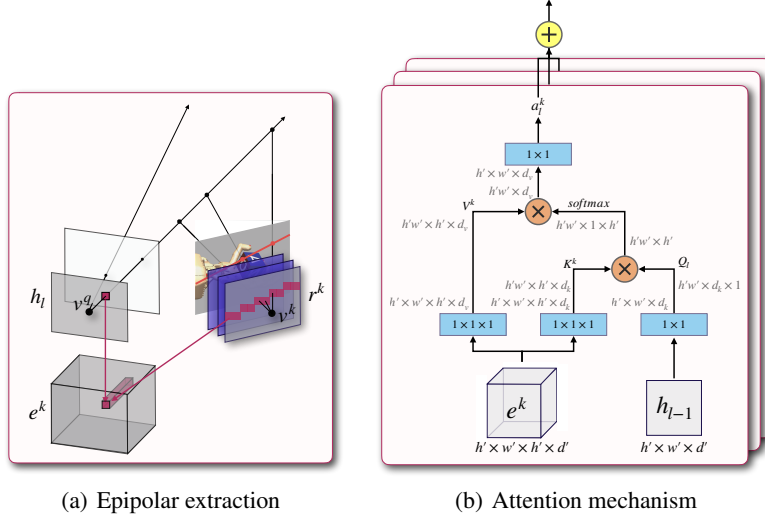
$h_l$

$v^{q}_{l}$

$r^k$

$v^k$

$e^k$

(a) Epipolar extraction

$+$

$a^k_l$

$1\times1$

$h'\times w'\times d_v$

$h'w'\times d_v$

$v^k$

$softmax$

$h'w'\times h'\times d_v$

$h'w'\times1\times h'$

$h'w'\times h'$

$K^k$

$Q_l$

$h'w'\times h'\times d_k$

$h'w'\times d_k\times1$

$h'\times w'\times h'\times d_v$

$h'\times w'\times h'\times d_k$

$h'\times w'\times d_k$

$1\times1\times1$

$1\times1\times1$

$1\times1$

$e^k$

$h_{l-1}$

$h'\times w'\times h'\times d'$

$h'\times w'\times d'$

(b) Attention mechanism